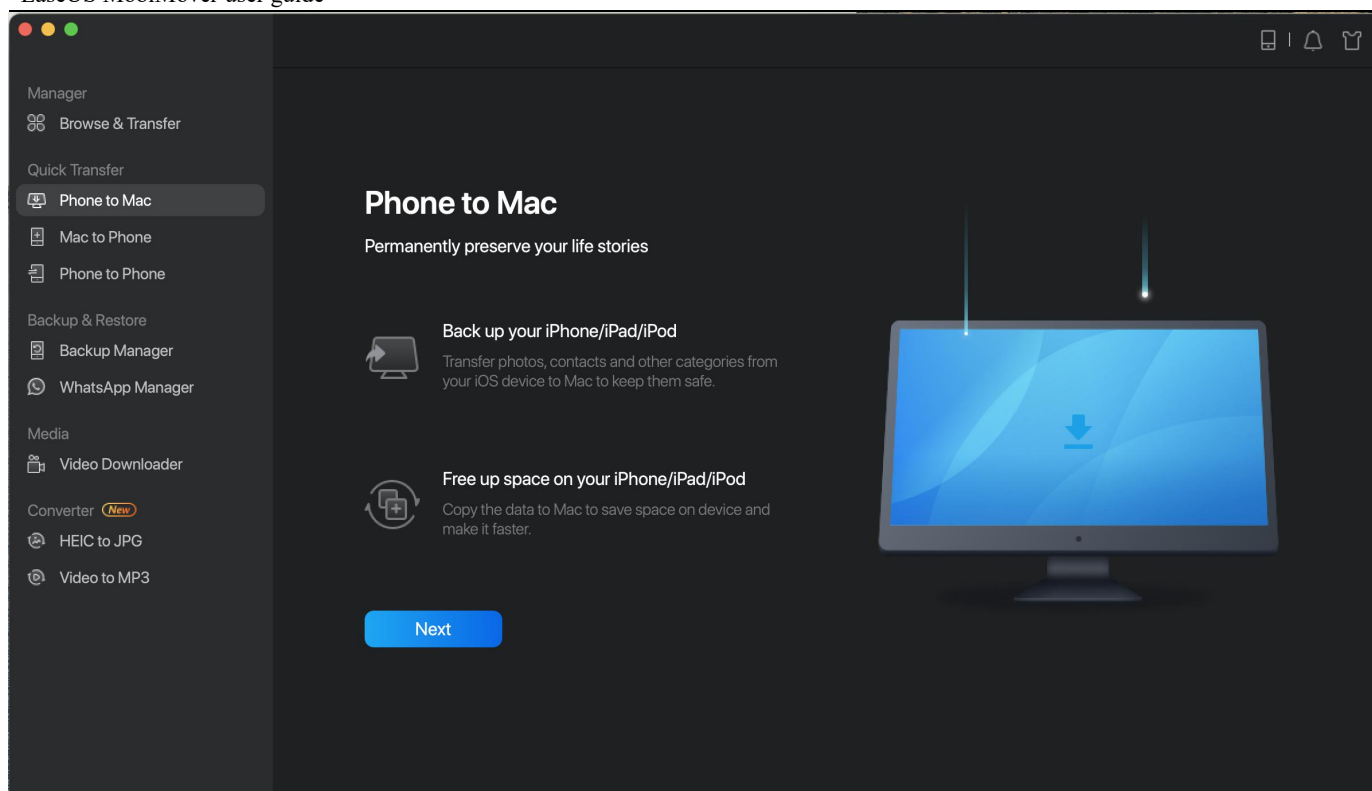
EaseUS MobiMover user guide

Manager

Browse & Transfer

Quick Transfer

Phone to Mac

Mac to Phone

Phone to Phone

Backup & Restore

Backup Manager

WhatsApp Manager

Media

Video Downloader

Converter New

HEIC to JPG

Video to MP3

Phone to Mac

Permanently preserve your life stories

Back up your iPhone/iPad/iPod

Transfer photos, contacts and other categories from your iOS device to Mac to keep them safe.

Free up space on your iPhone/iPad/iPod

Copy the data to Mac to save space on device and make it faster.

Next